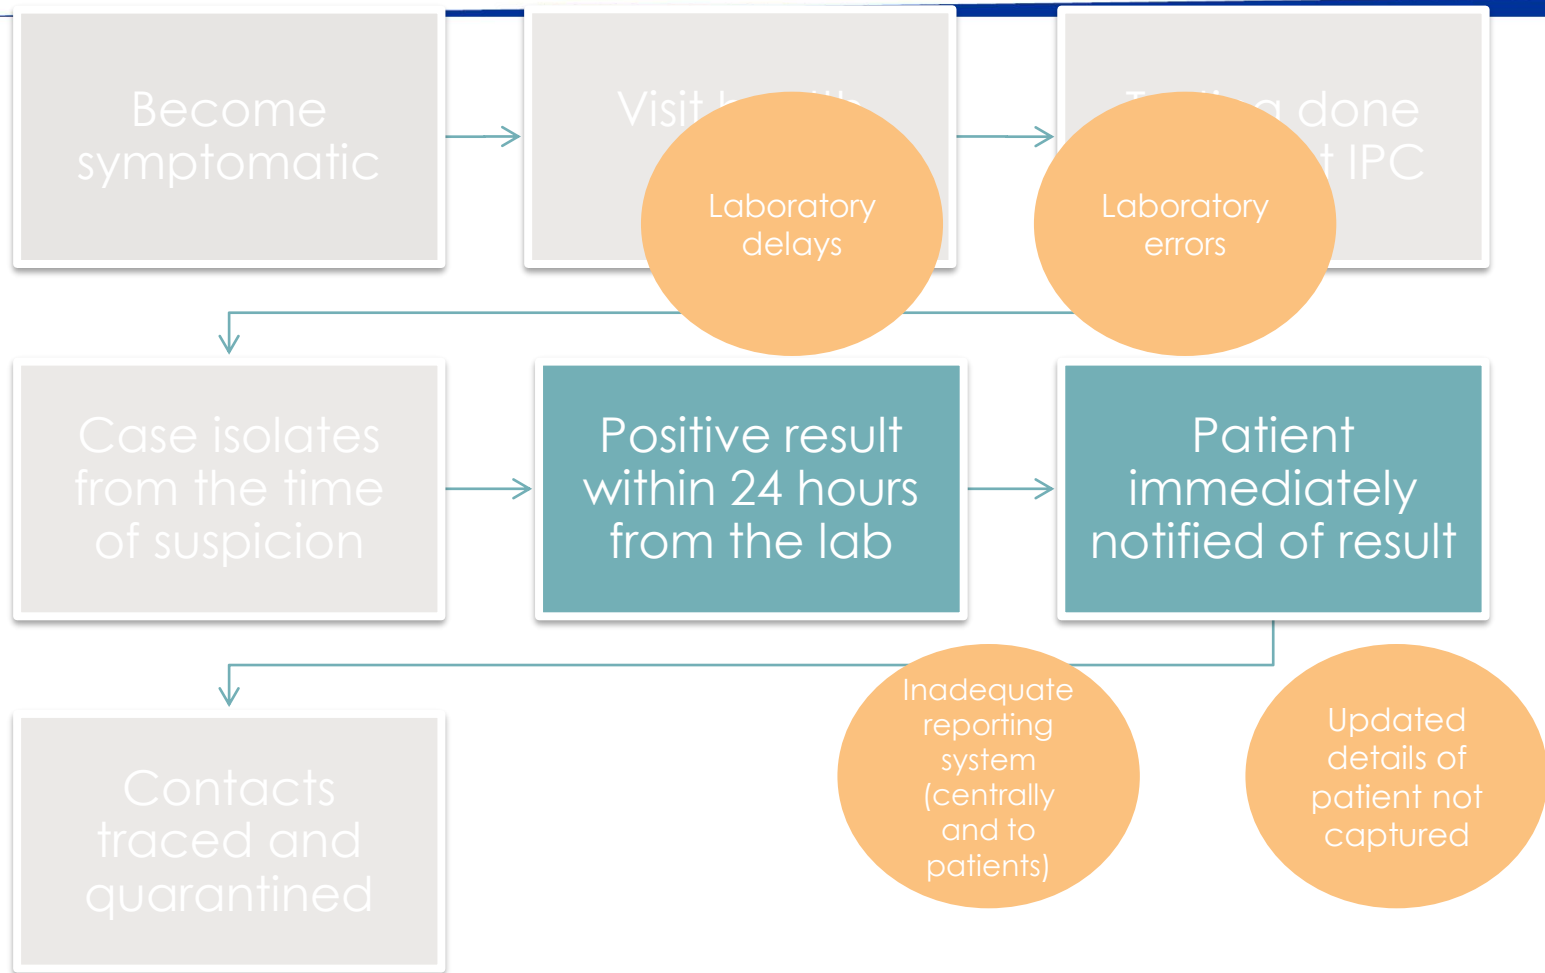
Become symptomatic

Visit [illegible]

Laboratory delays

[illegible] done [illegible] IPC

Laboratory errors

Case isolates from the time of suspicion

Positive result within 24 hours from the lab

Patient immediately notified of result

Contacts traced and quarantined

Inadequate reporting system (centrally and to patients)

Updated details of patient not captured